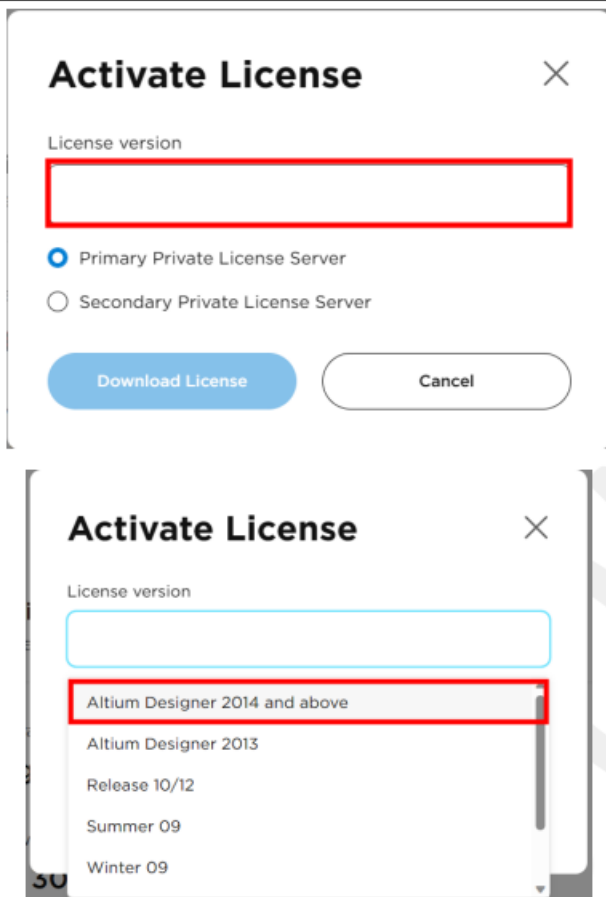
Activate License

License version

Primary Private License Server

Secondary Private License Server

Download License

Cancel

Activate License

License version

Altium Designer 2014 and above

Altium Designer 2013

Release 10/12

Summer 09

Winter 09

30